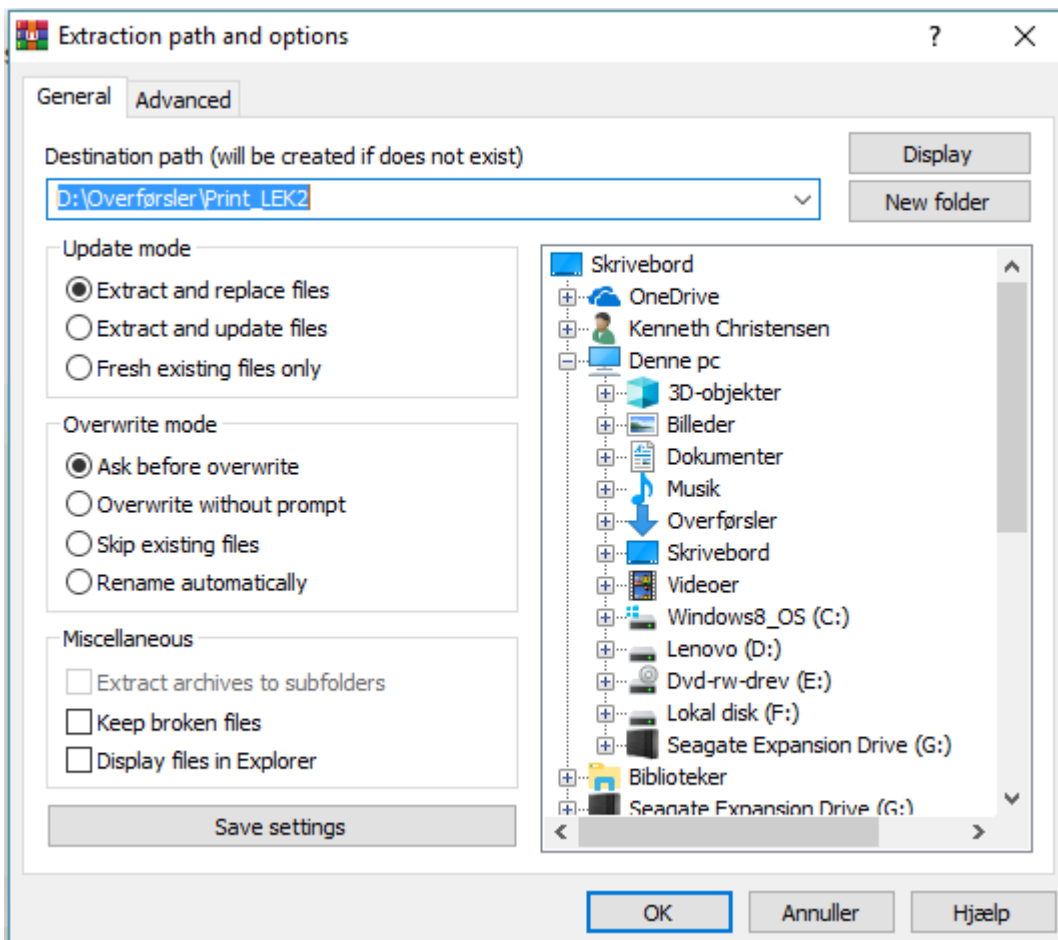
Extraction path and options

?

General
Advanced

Destination path (will be created if does not exist)

D:\Overførsler\Print_LEK2

Display
New folder

Update mode
Extract and replace files
Extract and update files
Fresh existing files only

Overwrite mode
Ask before overwrite
Overwrite without prompt
Skip existing files
Rename automatically

Miscellaneous
Extract archives to subfolders
Keep broken files
Display files in Explorer

Save settings

Skrivebord
OneDrive
Kenneth Christensen
Denne pc
3D-objekter
Billeder
Dokumenter
Musik
Overførsler
Skrivebord
Videoer
Windows8_OS (C:)
Lenovo (D:)
Dvd-rw-drev (E:)
Lokal disk (F:)
Seagate Expansion Drive (G:)
Biblioteker
Seagate Expansion Drive (G:)

OK
Annuller
Hjælp